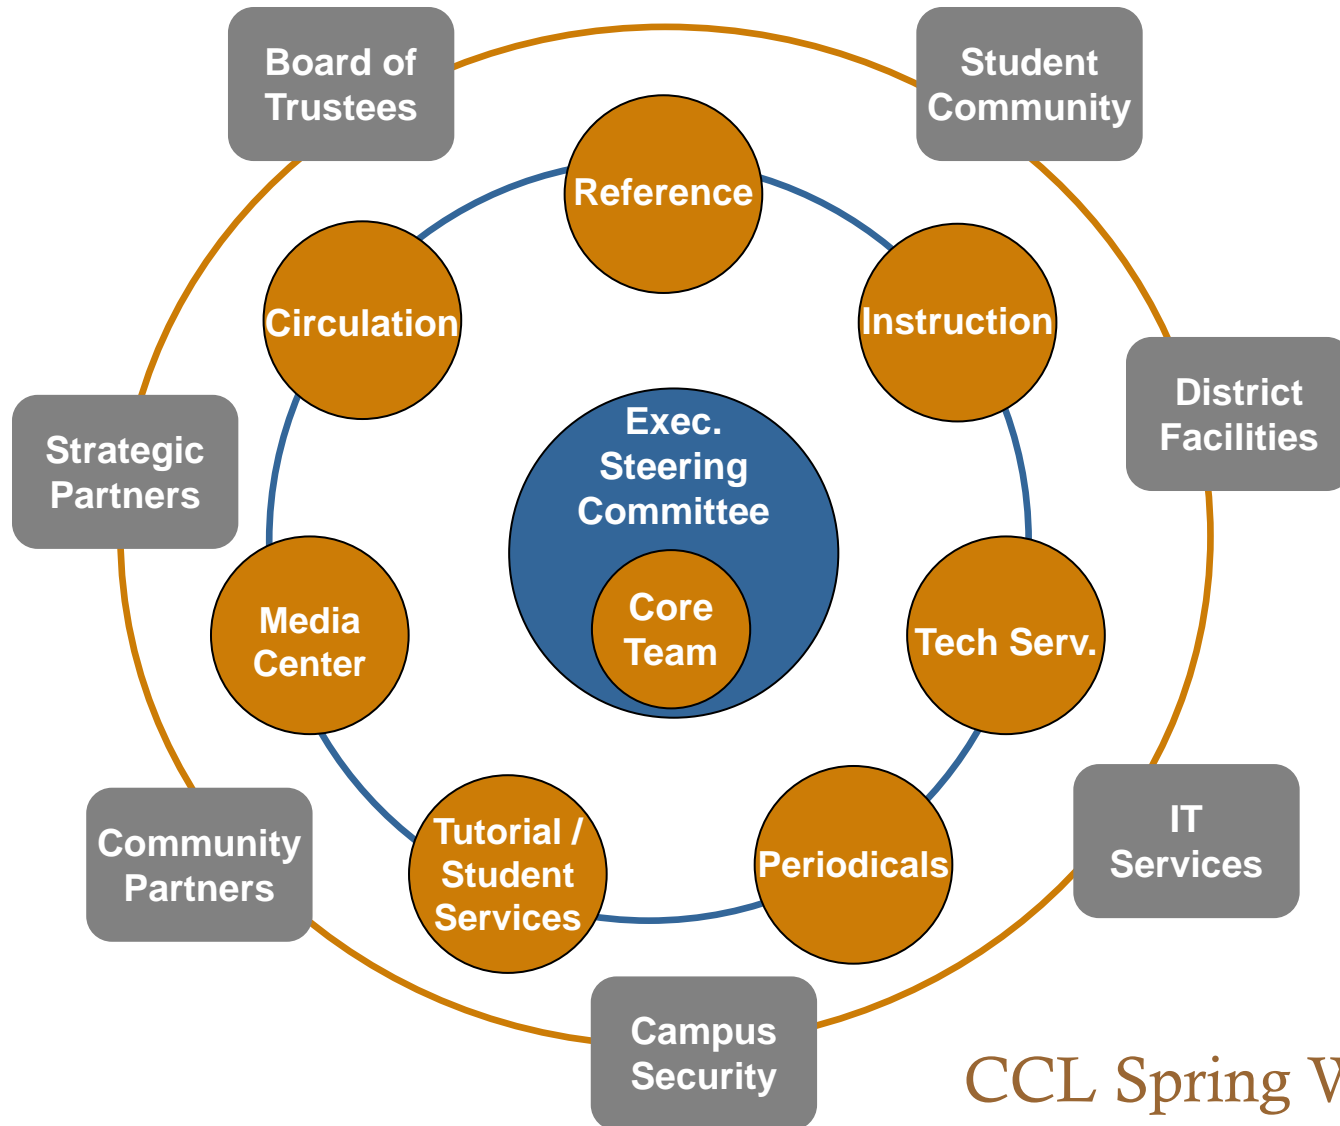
Board of Trustees

Student Community

Reference

Circulation

Instruction

District Facilities

Strategic Partners

Exec. Steering Committee

Core Team

Media Center

Tech Serv.

Tutorial / Student Services

Periodicals

Community Partners

IT Services

Campus Security

CCL Spring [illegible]